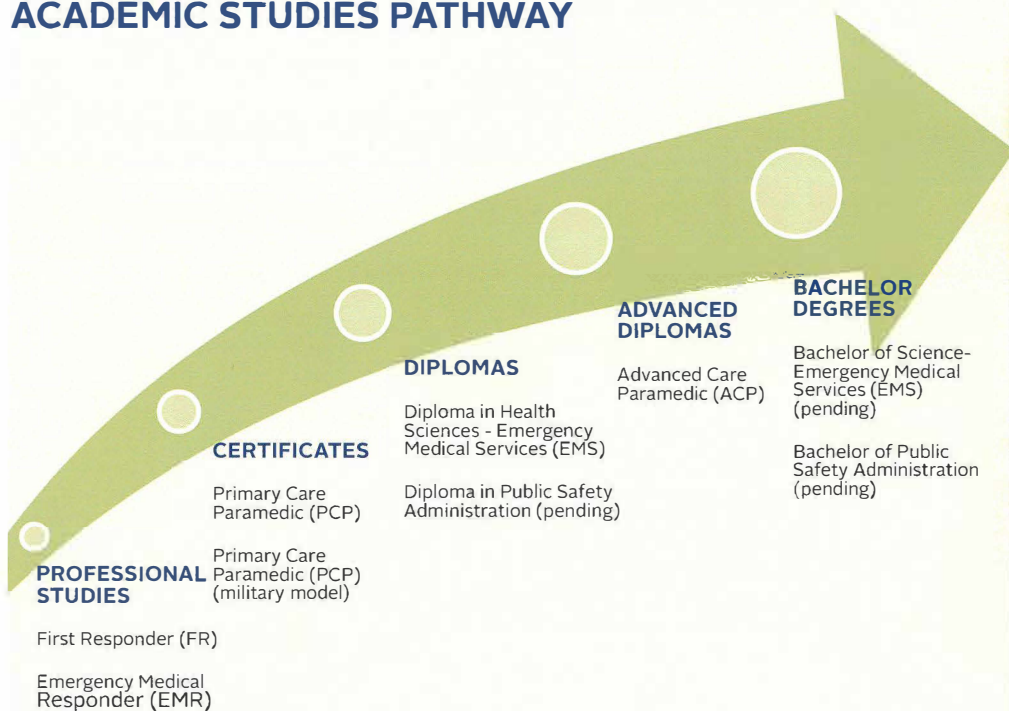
ACADEMIC STUDIES PATHWAY

PROFESSIONAL STUDIES

First Responder (FR)

Emergency Medical Responder (EMR)

CERTIFICATES

Primary Care Paramedic (PCP)

Primary Care Paramedic (PCP) (military model)

DIPLOMAS

Diploma in Health Sciences - Emergency Medical Services (EMS)

Diploma in Public Safety Administration (pending)

ADVANCED DIPLOMAS

Advanced Care Paramedic (ACP)

BACHELOR DEGREES

Bachelor of Science- Emergency Medical Services (EMS) (pending)

Bachelor of Public Safety Administration (pending)